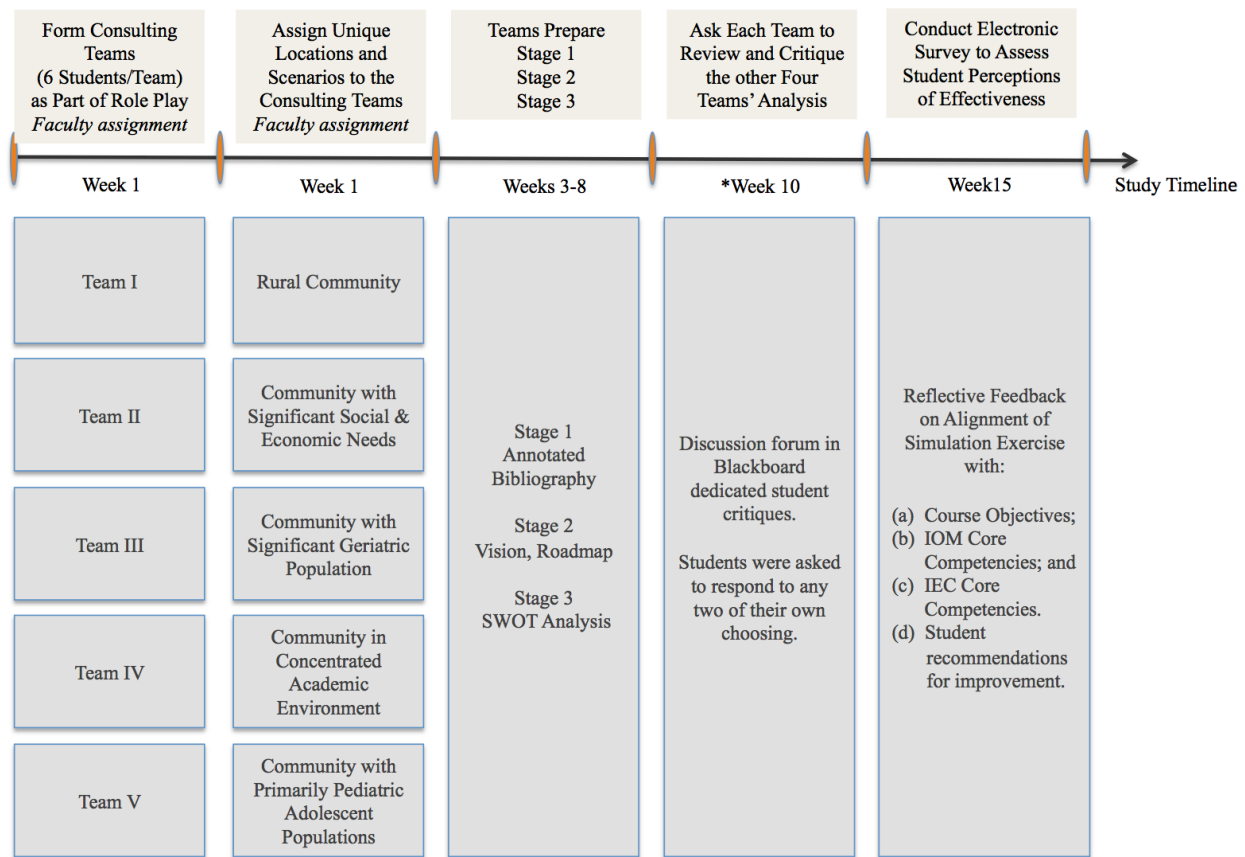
Form Consulting Teams (6 Students/Team) as Part of Role Play
*Faculty assignment*

Assign Unique Locations and Scenarios to the Consulting Teams
*Faculty assignment*

Teams Prepare
Stage 1
Stage 2
Stage 3

Ask Each Team to Review and Critique the other Four Teams' Analysis

Conduct Electronic Survey to Assess Student Perceptions of Effectiveness

Week 1

Week 1

Weeks 3-8

*Week 10

Week15

Study Timeline

Team I

Team II

Team III

Team IV

Team V

Rural Community

Community with Significant Social & Economic Needs

Community with Significant Geriatric Population

Community in Concentrated Academic Environment

Community with Primarily Pediatric Adolescent Populations

Stage 1
Annotated Bibliography

Stage 2
Vision, Roadmap

Stage 3
SWOT Analysis

Discussion forum in Blackboard dedicated student critiques.

Students were asked to respond to any two of their own choosing.

Reflective Feedback on Alignment of Simulation Exercise with:

(a) Course Objectives;
(b) IOM Core Competencies; and
(c) IEC Core Competencies.
(d) Student recommendations for improvement.